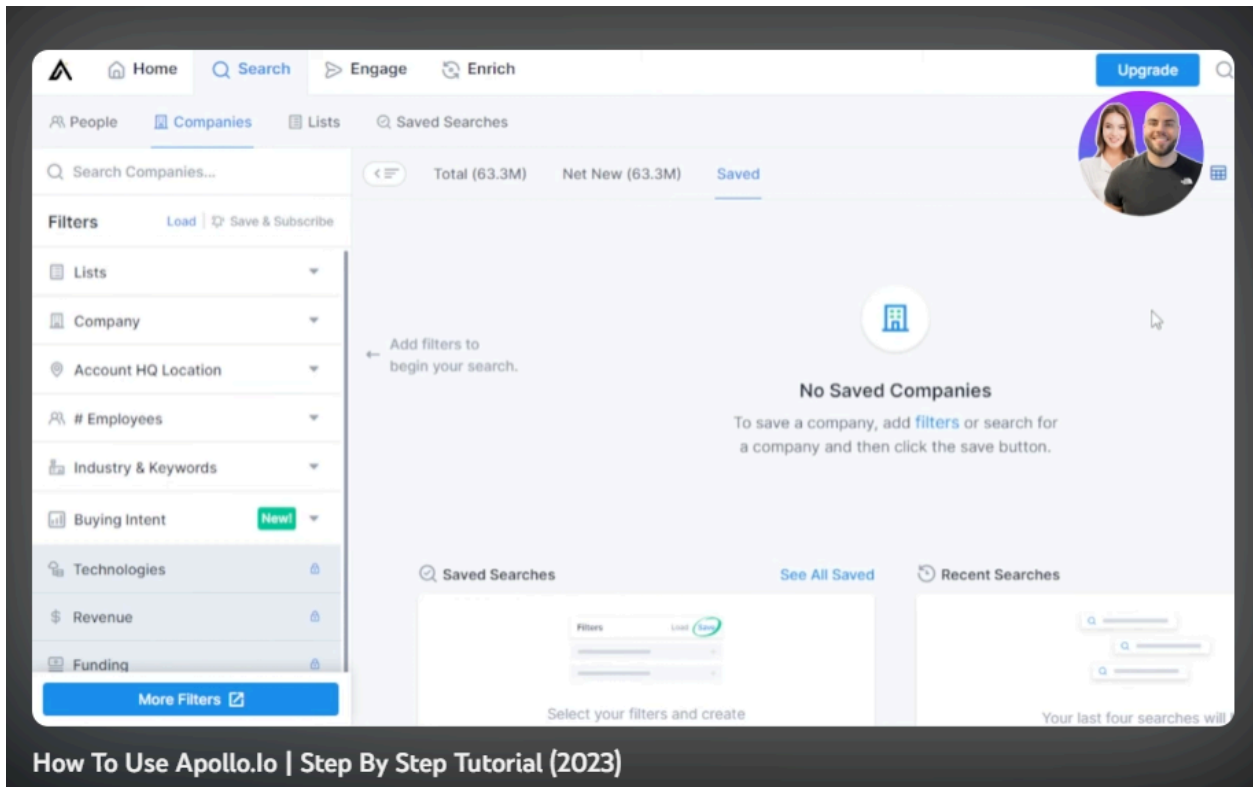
Home Search Engage Enrich Upgrade

People Companies Lists Saved Searches

Search Companies...

Filters Load | Save & Subscribe

Lists

Company

Account HQ Location

# Employees

Industry & Keywords

Buying Intent New!

Technologies

$ Revenue

Funding

More Filters

Total (63.3M) Net New (63.3M) Saved

Add filters to begin your search.

No Saved Companies

To save a company, add filters or search for a company and then click the save button.

Saved Searches See All Saved

Filters Load Save

Select your filters and create

Recent Searches

Your last four searches will

How To Use Apollo.Io | Step By Step Tutorial (2023)